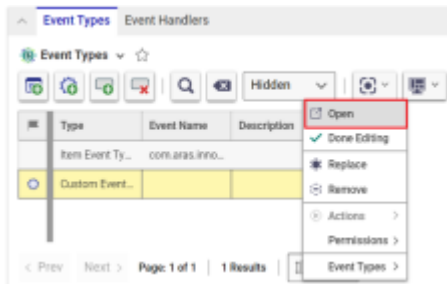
Event Types Event Handlers

Event Types

Hidden

| Type | Event Name | Description |
|---|---|---|
| Item Event Ty... | com.aras.inno... | |
| Custom Event... | | |

Open
Done Editing
Replace
Remove
Actions >
Permissions >
Event Types >

< Prev Next > Page: 1 of 1 1 Results